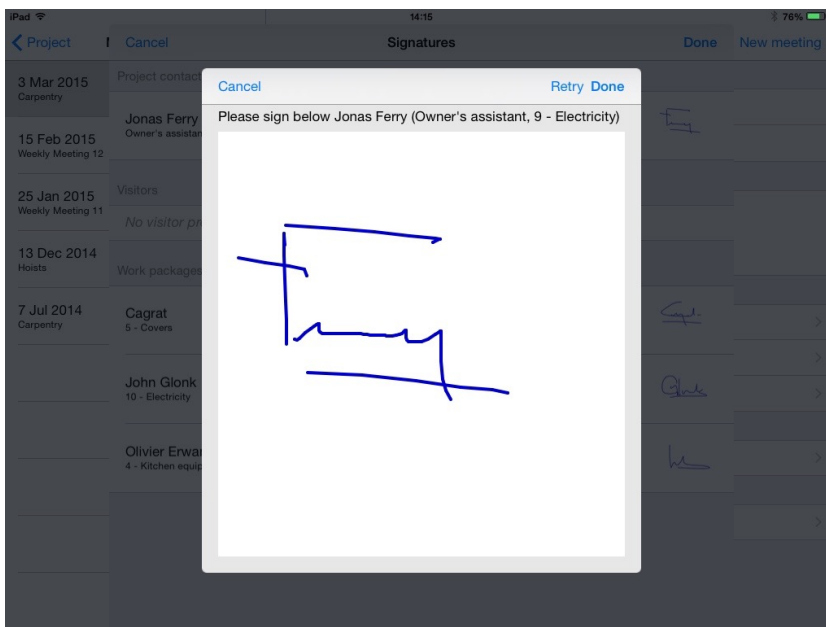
iPad 14:15 76%

Project

3 Mar 2015
Carpentry

15 Feb 2015
Weekly Meeting 12

25 Jan 2015
Weekly Meeting 11

13 Dec 2014
Hoists

7 Jul 2014
Carpentry

Cancel Signatures Done

New meeting

Project contact

Jonas Ferry
Owner's assistan

Visitors

No visitor pr

Work packages

Cagrat
5 - Covers

John Glonk
10 - Electricity

Olivier Erwar
4 - Kitchen equip

Cancel Retry Done

Please sign below Jonas Ferry (Owner's assistant, 9 - Electricity)